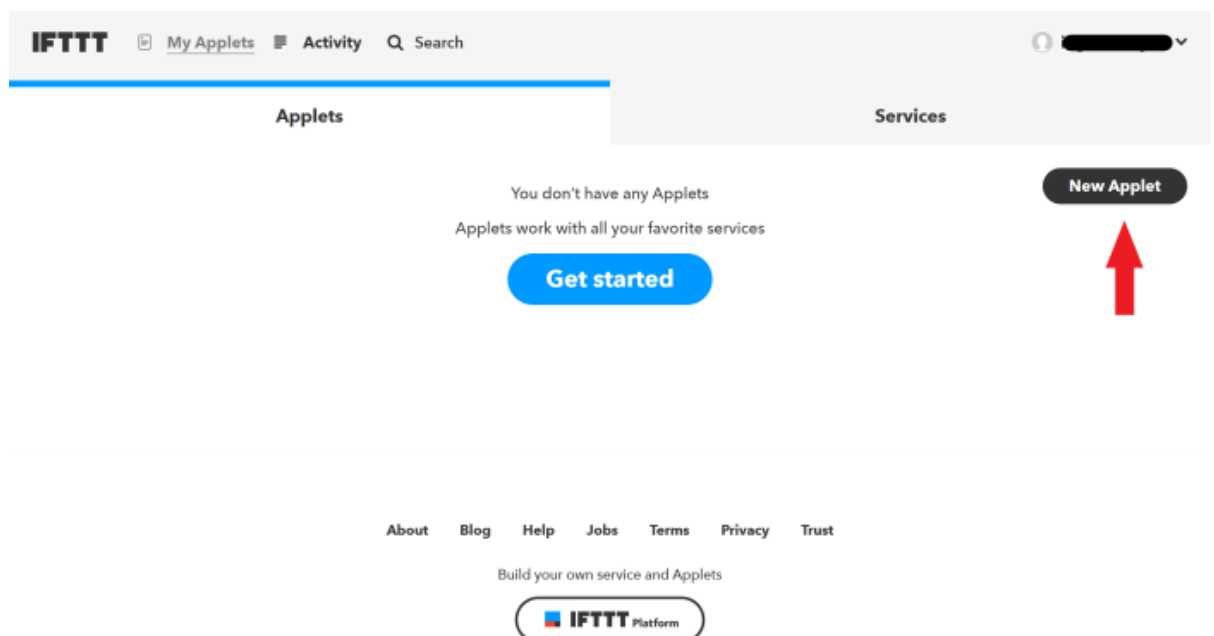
IFTTT My Applets Activity Search

Applets

Services

You don't have any Applets

Applets work with all your favorite services

Get started

New Applet

About Blog Help Jobs Terms Privacy Trust

Build your own service and Applets

IFTTT Platform